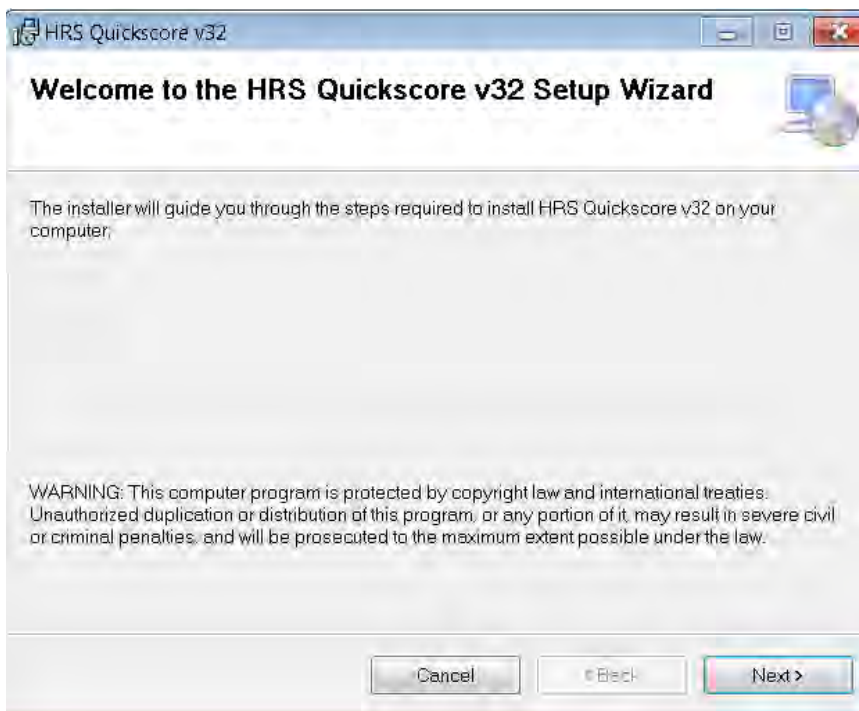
HRS Quickscore v32

Welcome to the HRS Quickscore v32 Setup Wizard

The installer will guide you through the steps required to install HRS Quickscore v32 on your computer.

WARNING: This computer program is protected by copyright law and international treaties. Unauthorized duplication or distribution of this program, or any portion of it, may result in severe civil or criminal penalties, and will be prosecuted to the maximum extent possible under the law.

Cancel
< Back
Next >